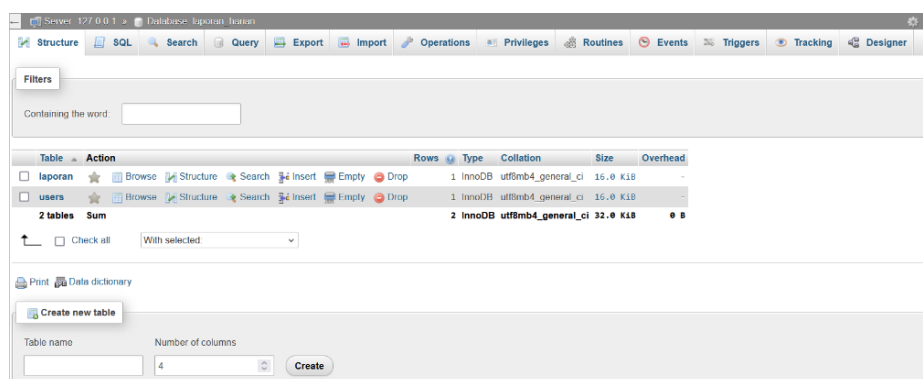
Server: 127.0.0.1 » Database: laporan_harian

Structure SQL Search Query Export Import Operations Privileges Routines Events Triggers Tracking Designer

Filters

Containing the word:

| Table | Action | Rows | Type | Collation | Size | Overhead |
|---|---|---|---|---|---|---|
| laporan | Browse Structure Search Insert Empty Drop | 1 | InnoDB | utf8mb4_general_ci | 16.0 KiB | - |
| users | Browse Structure Search Insert Empty Drop | 1 | InnoDB | utf8mb4_general_ci | 16.0 KiB | - |
| 2 tables | Sum | 2 | InnoDB | utf8mb4_general_ci | 32.0 KiB | 0 B |

Check all With selected:

Print Data dictionary

Create new table

Table name Number of columns

4 Create